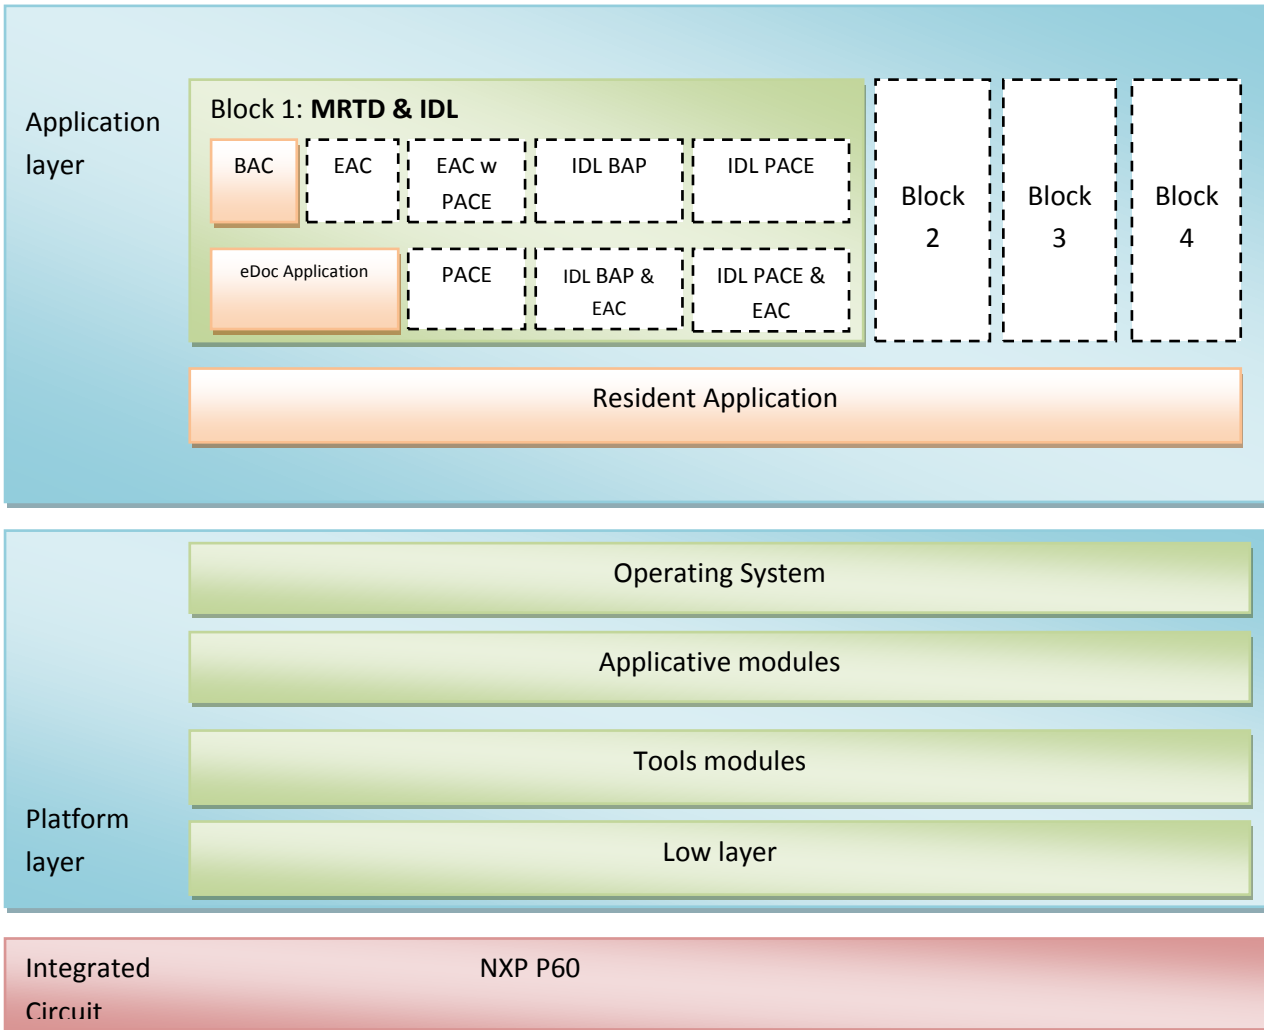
Application layer

Block 1: **MRTD & IDL**

BAC

EAC

EAC w PACE

IDL BAP

IDL PACE

eDoc Application

PACE

IDL BAP & EAC

IDL PACE & EAC

Block 2

Block 3

Block 4

Resident Application

Operating System

Applicative modules

Tools modules

Platform layer

Low layer

Integrated Circuit

NXP P60